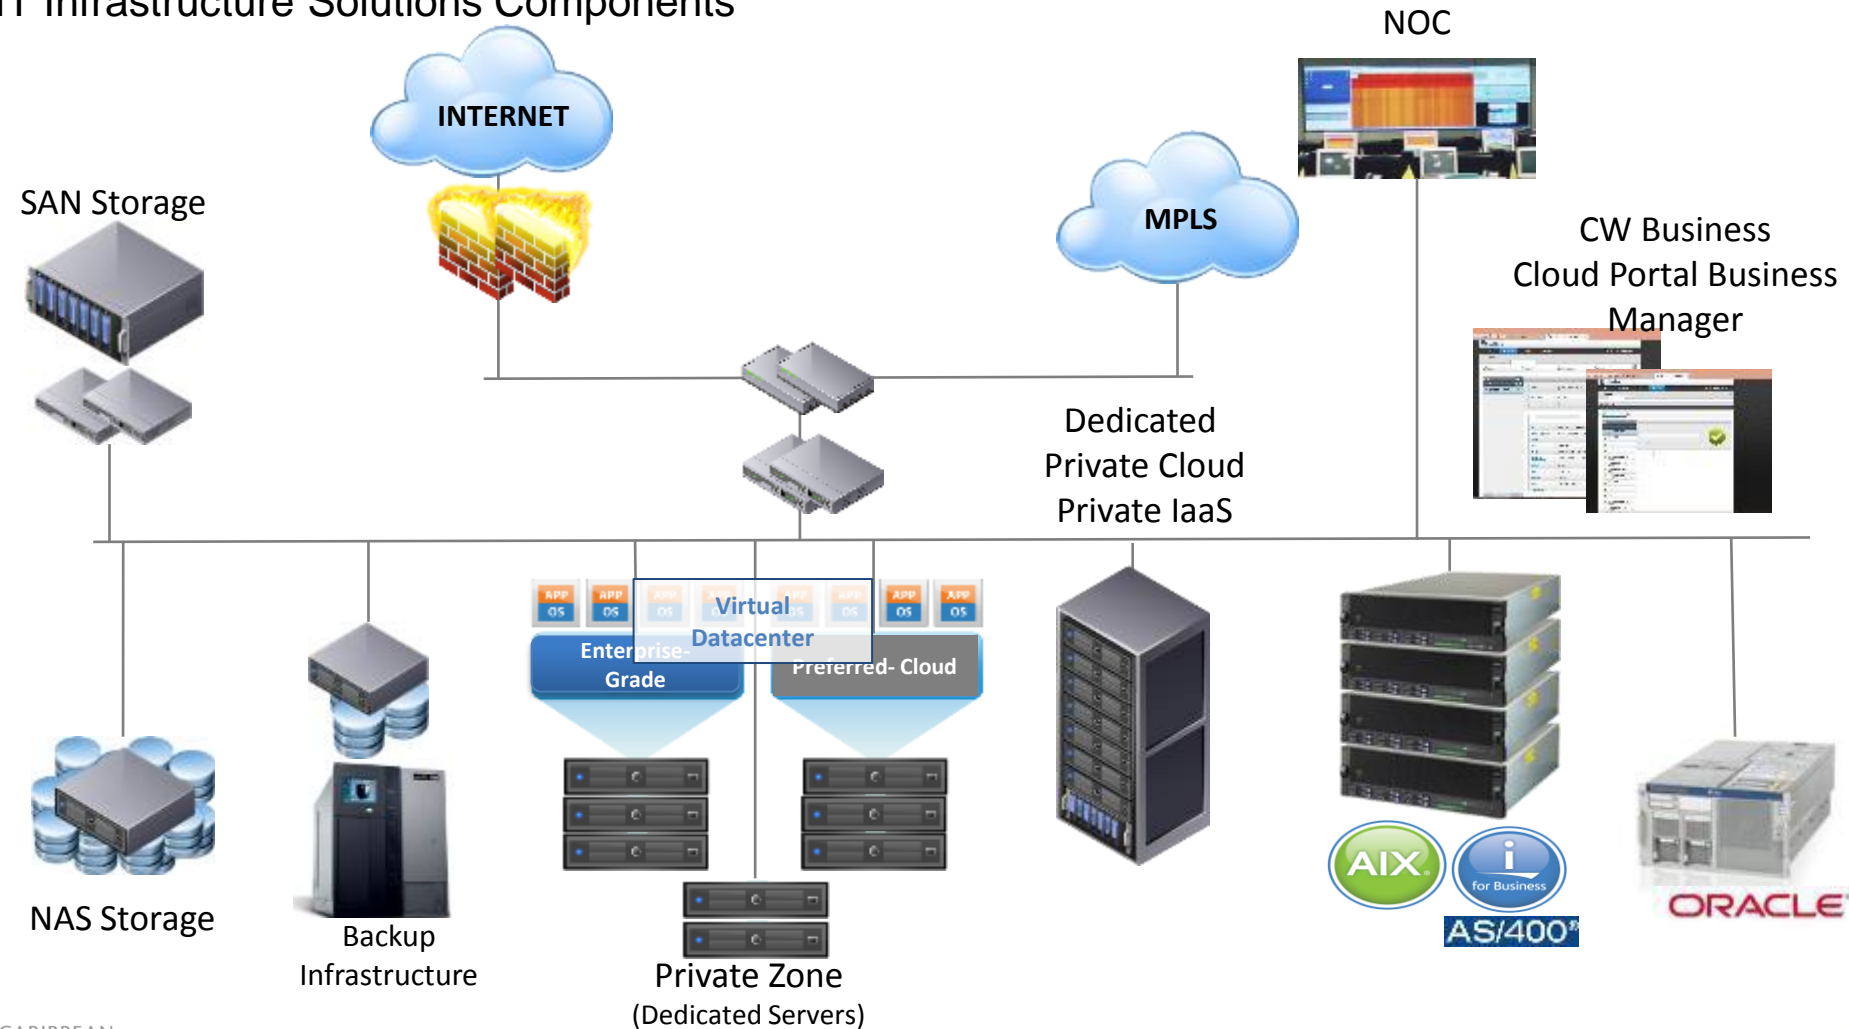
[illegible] Infrastructure Solutions Components

INTERNET

NOC

SAN Storage

MPLS

CW Business Cloud Portal Business Manager

Dedicated Private Cloud Private IaaS

APP OS APP OS APP OS APP OS APP OS APP OS APP OS APP OS

Virtual Datacenter

Enterprise-Grade

Preferred- Cloud

NAS Storage

Backup Infrastructure

Private Zone (Dedicated Servers)

AIX

i for Business

AS/400

ORACLE

CARIBBEAN